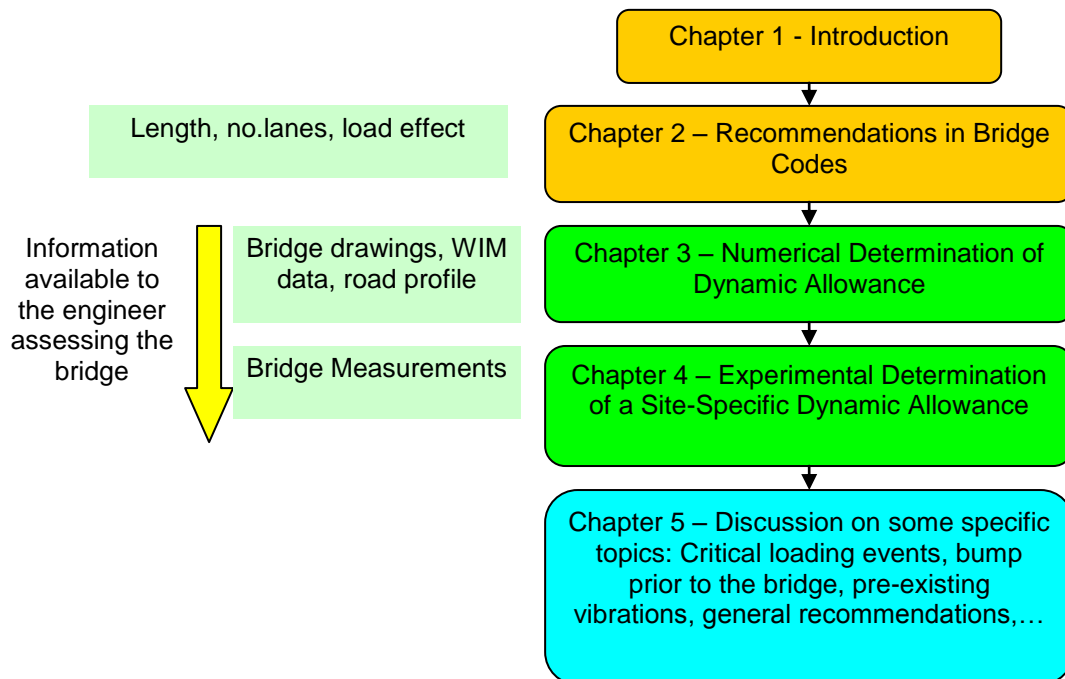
Chapter 1 - Introduction

Length, no.lanes, load effect

Chapter 2 – Recommendations in Bridge Codes

Information available to the engineer assessing the bridge

Bridge drawings, WIM data, road profile

Chapter 3 – Numerical Determination of Dynamic Allowance

Bridge Measurements

Chapter 4 – Experimental Determination of a Site-Specific Dynamic Allowance

Chapter 5 – Discussion on some specific topics: Critical loading events, bump prior to the bridge, pre-existing vibrations, general recommendations,…